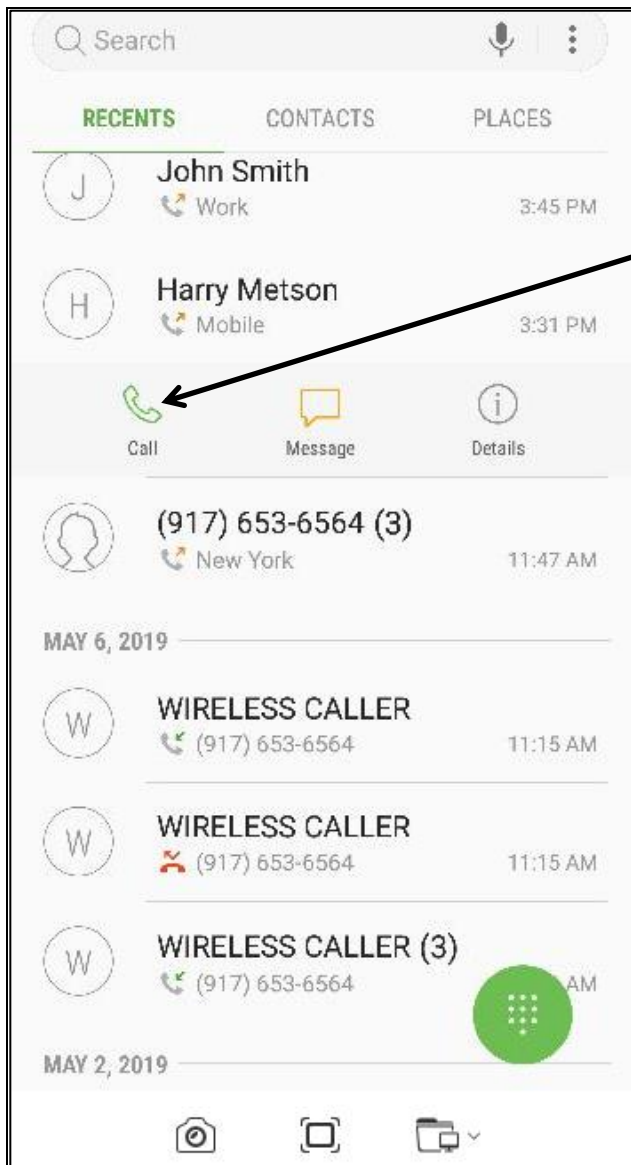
Search

RECENTS CONTACTS PLACES

J John Smith
Work 3:45 PM

H Harry Metson
Mobile 3:31 PM

Call Message Details

(917) 653-6564 (3)
New York 11:47 AM

MAY 6, 2019

W WIRELESS CALLER
(917) 653-6564 11:15 AM

W WIRELESS CALLER
(917) 653-6564 11:15 AM

W WIRELESS CALLER (3)
(917) 653-6564 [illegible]AM

MAY 2, 2019